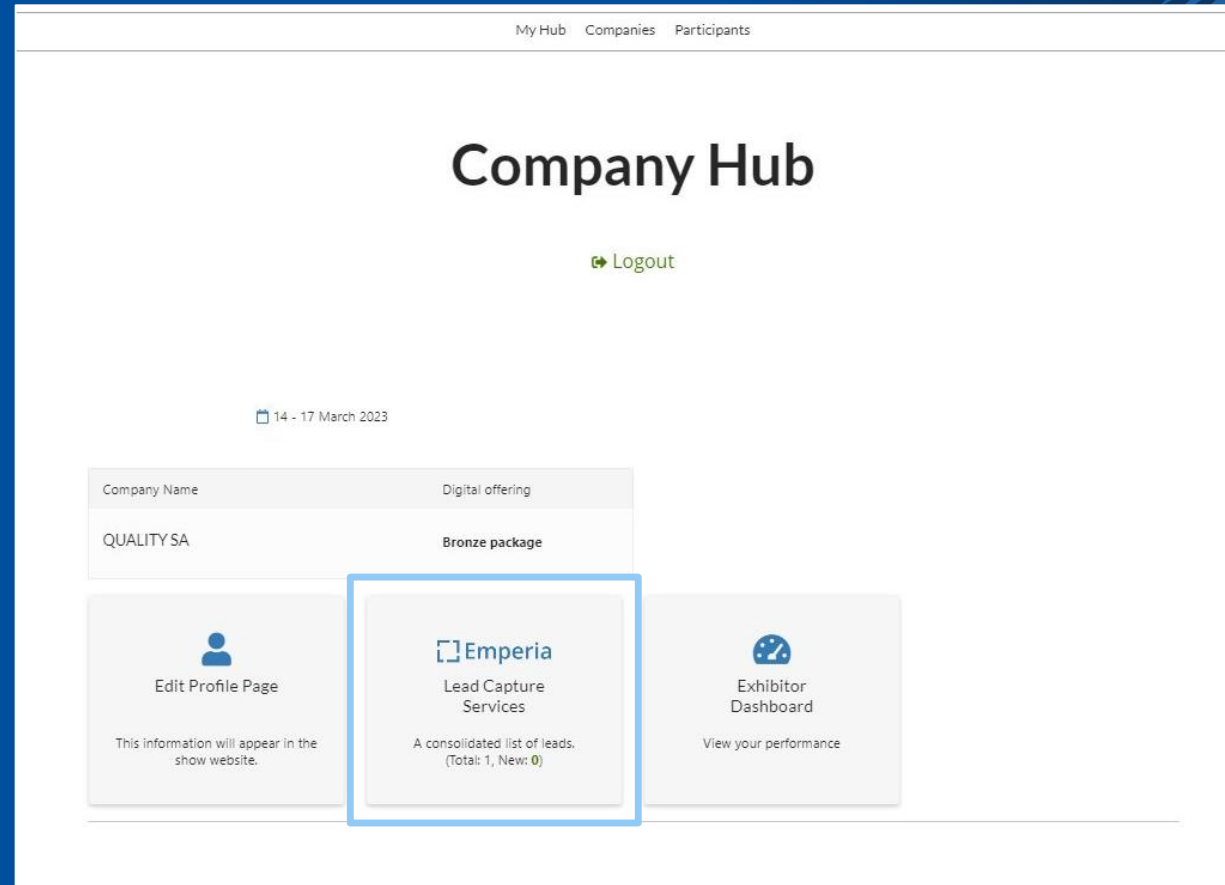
My Hub Companies Participants

Company Hub

Logout

14 - 17 March 2023

| Company Name | Digital offering |
|---|---|
| QUALITY SA | Bronze package |

Edit Profile Page

This information will appear in the show website.

Emperia

Lead Capture Services

A consolidated list of leads. (Total: 1, New: 0)

Exhibitor Dashboard

View your performance